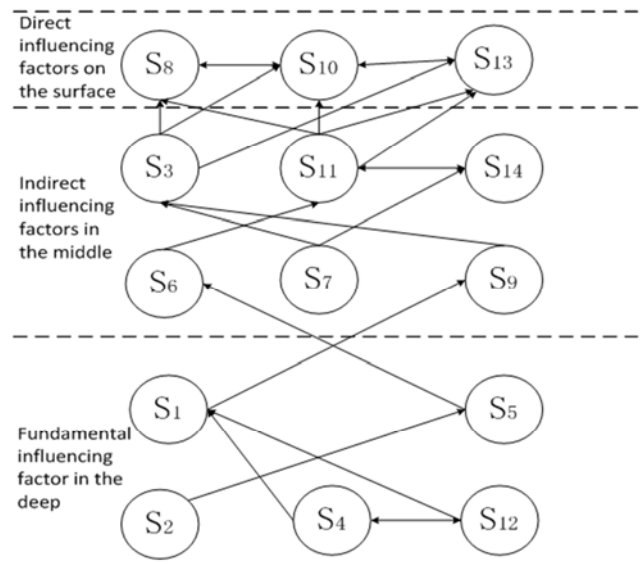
Direct influencing factors on the surface

$S_8$ $S_{10}$ $S_{13}$

$S_3$ $S_{11}$ $S_{14}$

Indirect influencing factors in the middle

$S_6$ $S_7$ $S_9$

$S_1$ $S_5$

Fundamental influencing factor in the deep

$S_2$ $S_4$ $S_{12}$